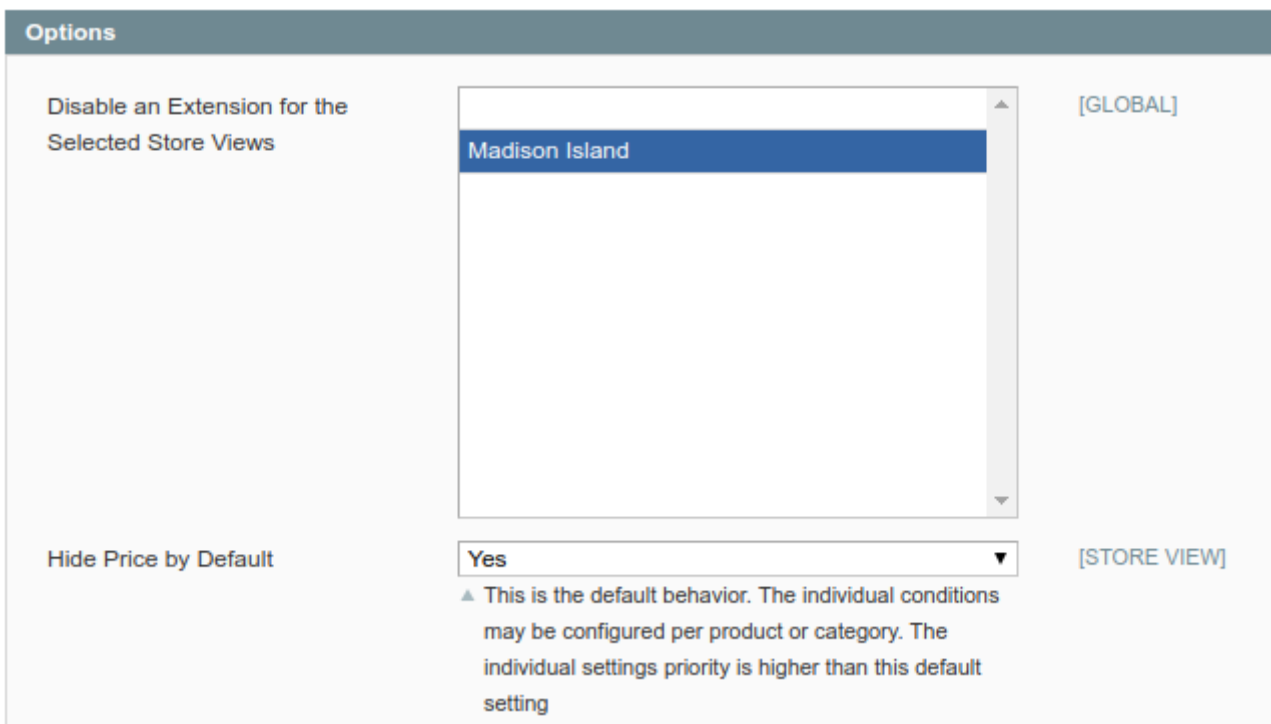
Options

Disable an Extension for the Selected Store Views

Madison Island

[GLOBAL]

Hide Price by Default

Yes

[STORE VIEW]

This is the default behavior. The individual conditions may be configured per product or category. The individual settings priority is higher than this default setting